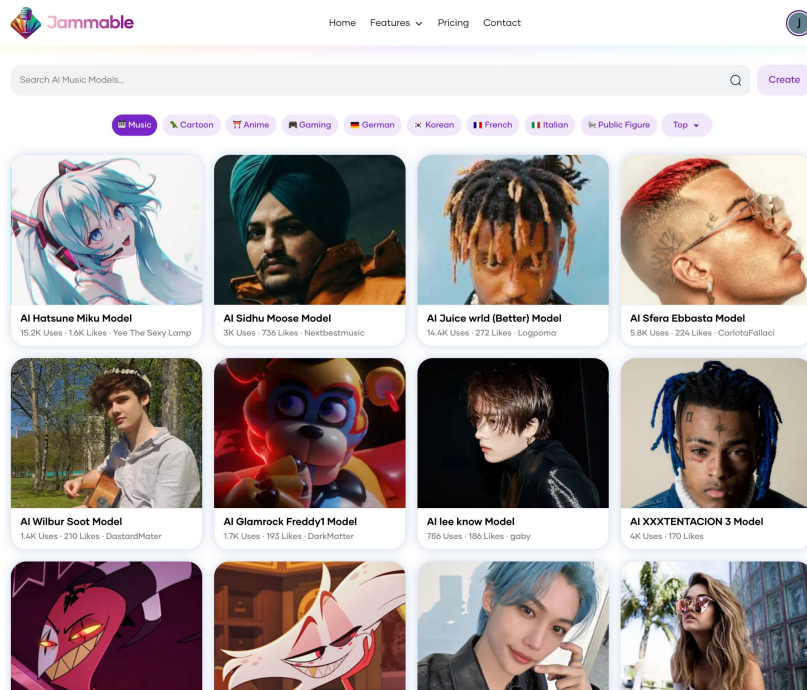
Jammable

Home Features Pricing Contact

J

Search AI Music Models...

Create

Music Cartoon Anime Gaming German Korean French Italian Public Figure Top

AI Hatsune Miku Model
15.2K Uses · 1.6K Likes · Yee The Sexy Lamp

AI Sidhu Moose Model
3K Uses · 736 Likes · Nextbestmusic

AI Juice wrld (Better) Model
14.4K Uses · 272 Likes · Logpoma

AI Sfera Ebbasta Model
5.8K Uses · 224 Likes · CarlotaFallaci

AI Wilbur Soot Model
1.4K Uses · 210 Likes · DastardMater

AI Glamrock Freddy1 Model
1.7K Uses · 193 Likes · DarkMatter

AI lee know Model
786 Uses · 186 Likes · gaby

AI XXXTENTACION 3 Model
4K Uses · 170 Likes